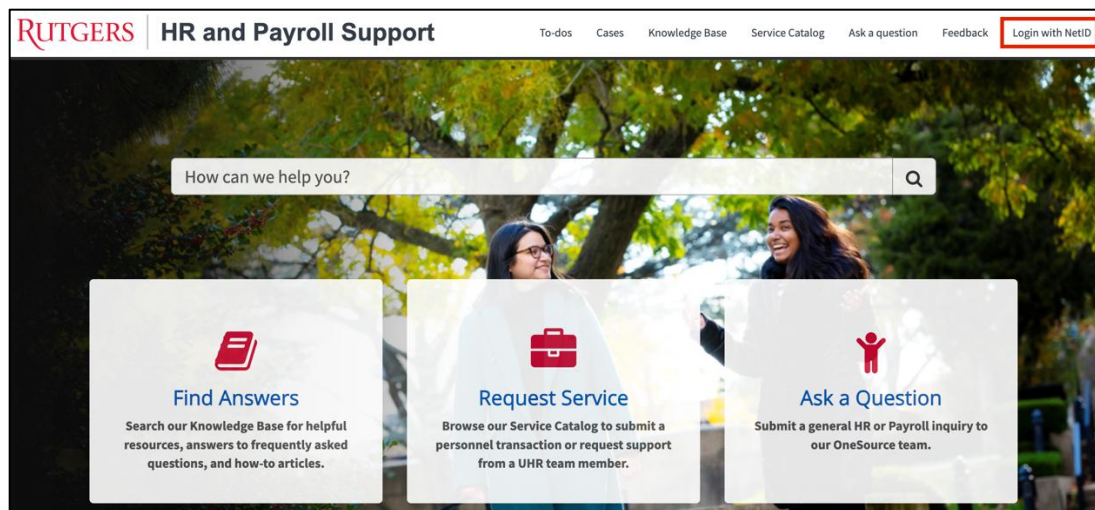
RUTGERS | HR and Payroll Support

To-dos Cases Knowledge Base Service Catalog Ask a question Feedback Login with NetID

How can we help you?

Find Answers
Search our Knowledge Base for helpful resources, answers to frequently asked questions, and how-to articles.

Request Service
Browse our Service Catalog to submit a personnel transaction or request support from a UHR team member.

Ask a Question
Submit a general HR or Payroll inquiry to our OneSource team.